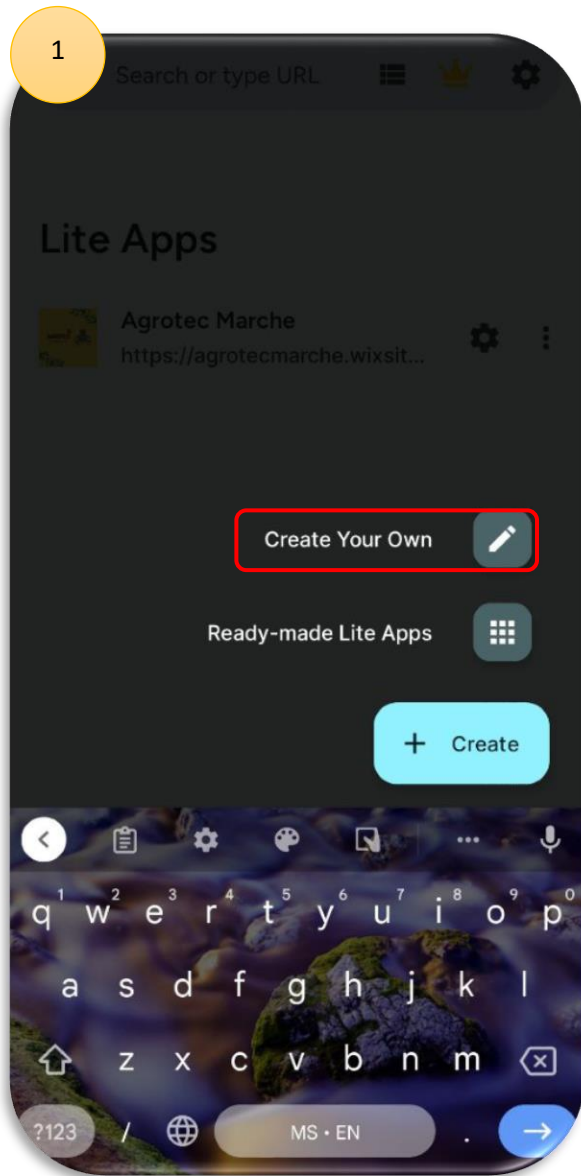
1

Search or type URL

Lite Apps

Agrotec Marche
https://agrotecmarche.wixsit...

Create Your Own

Ready-made Lite Apps

+ Create

q w e r t y u i o p
1 2 3 4 5 6 7 8 9 0
a s d f g h j k l
z x c v b n m
?123 / MS • EN .